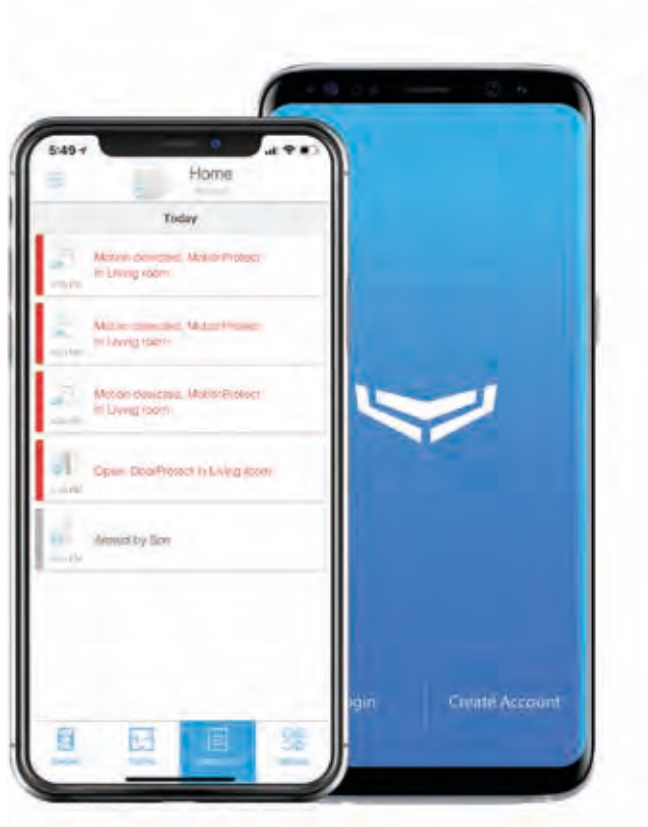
5:49

Home

Today

Motion detected, MotionProtect in Living room

Motion detected, MotionProtect in Living room

Motion detected, MotionProtect in Living room

Open, DoorProtect in Living room

Armed by Son

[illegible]ogin

Create Account